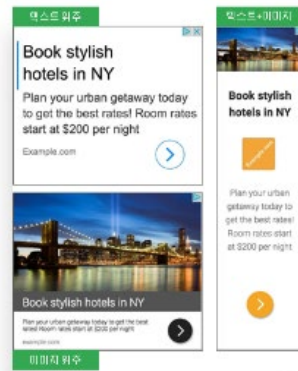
텍스트 위주

Book stylish hotels in NY

Plan your urban getaway today to get the best rates! Room rates start at $200 per night

Example.com

Book stylish hotels in NY

Plan your urban getaway today to get the best rates! Room rates start at $200 per night

example.com

이미지 위주

텍스트+이미지

Book stylish hotels in NY

Example.com

Plan your urban getaway today to get the best rates! Room rates start at $200 per night